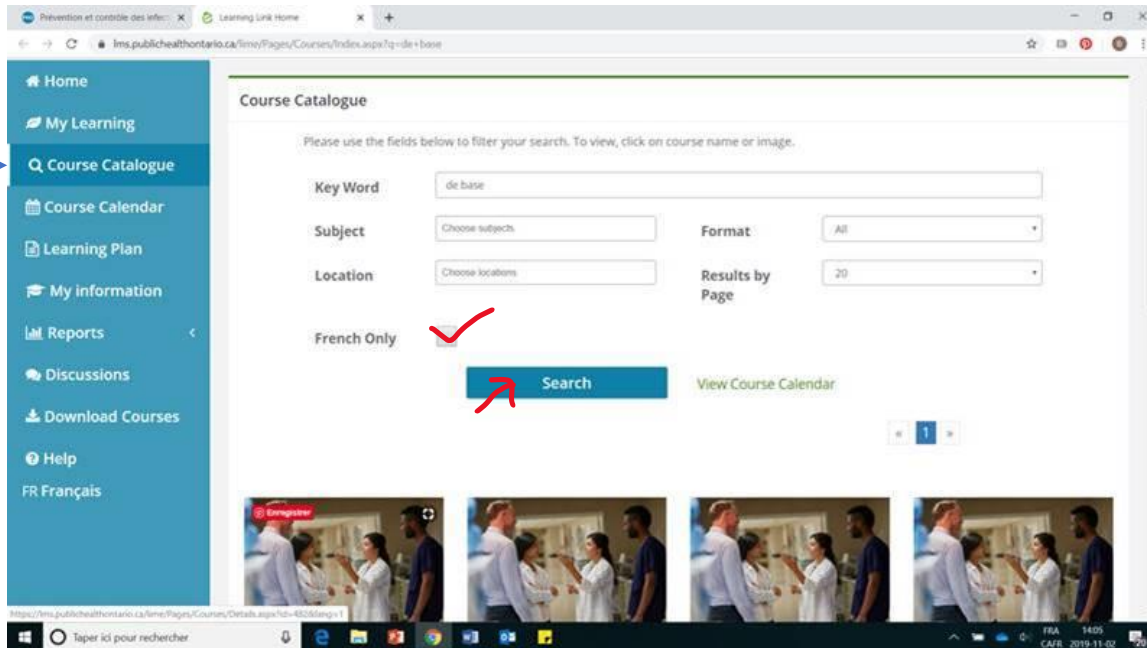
Prévention et contrôle des infec ×
Learning Link Home ×
+

lms.publichealthontario.ca/lme/Pages/Courses/Index.aspx?q=de+base

Home
My Learning
Course Catalogue
Course Calendar
Learning Plan
My information
Reports
Discussions
Download Courses
Help
FR Français

Course Catalogue

Please use the fields below to filter your search. To view, click on course name or image.

Key Word
de base

Subject
Choose subjects

Format
All

Location
Choose locations

Results by Page
20

French Only

Search

View Course Calendar

« 1 »

Enregistrer

https://lms.publichealthontario.ca/lme/Pages/Courses/Details.aspx?id=482&lang=1

Taper ici pour rechercher

FRA
CAFR
14:05
2019-11-02